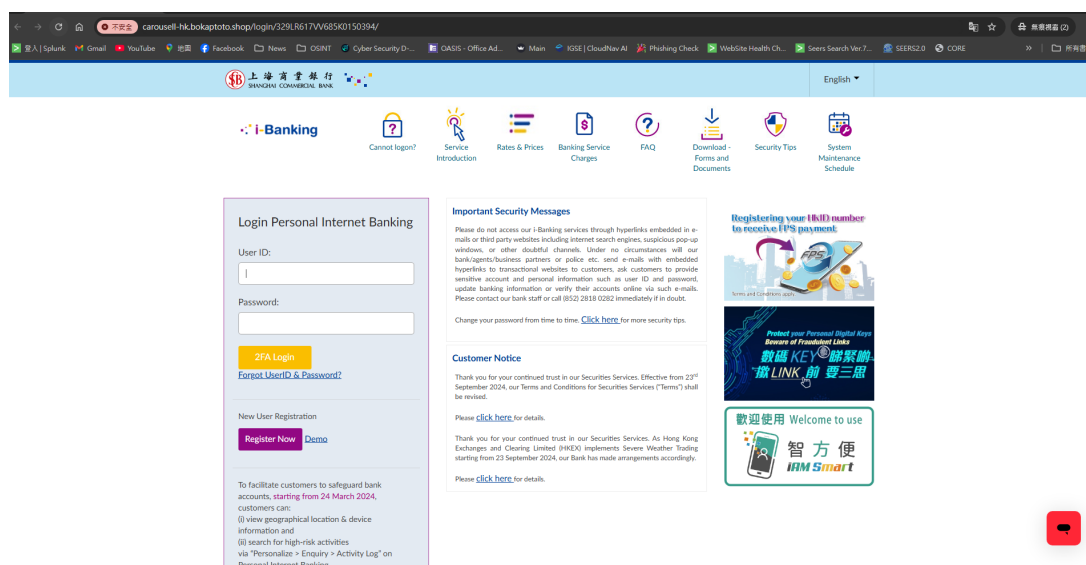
不安全 carousell-hk.bokaptoto.shop/login/329LR617VV685K0150394/

無痕視窗 (2)

登入 | Splunk Gmail YouTube 地圖 Facebook News OSINT Cyber Security D-... OASIS - Office Ad... Main IGSE | CloudNav AI Phishing Check WebSite Health Ch... Seers Search Ver.7... SEERS2.0 CORE 所有書

上海商業銀行 SHANGHAI COMMERCIAL BANK

English

i-Banking

Cannot logon?

Service Introduction

Rates & Prices

Banking Service Charges

FAQ

Download - Forms and Documents

Security Tips

System Maintenance Schedule

Login Personal Internet Banking

User ID:

Password:

2FA Login

Forgot UserID & Password?

New User Registration

Register Now Demo

To facilitate customers to safeguard bank accounts, starting from 24 March 2024, customers can:
(i) view geographical location & device information and
(ii) search for high-risk activities
via "Personalize > Enquiry > Activity Log" on Personal Internet Banking.

Important Security Messages

Please do not access our i-Banking services through hyperlinks embedded in e-mails or third party websites including internet search engines, suspicious pop-up windows, or other doubtful channels. Under no circumstances will our bank/agents/business partners or police etc. send e-mails with embedded hyperlinks to transactional websites to customers, ask customers to provide sensitive account and personal information such as user ID and password, update banking information or verify their accounts online via such e-mails. Please contact our bank staff or call (852) 2818 0282 immediately if in doubt.

Change your password from time to time. Click here for more security tips.

Customer Notice

Thank you for your continued trust in our Securities Services. Effective from 23rd September 2024, our Terms and Conditions for Securities Services ("Terms") shall be revised.

Please click here for details.

Thank you for your continued trust in our Securities Services. As Hong Kong Exchanges and Clearing Limited (HKEX) implements Severe Weather Trading starting from 23 September 2024, our Bank has made arrangements accordingly.

Please click here for details.

Registering your HKID number to receive FPS payment

FPS

Terms and Conditions apply

Protect your Personal Digital Keys Beware of Fraudulent Links

數碼KEY睇緊啲 撳LINK前 要三思

歡迎使用 Welcome to use

智方便 iAM Smart